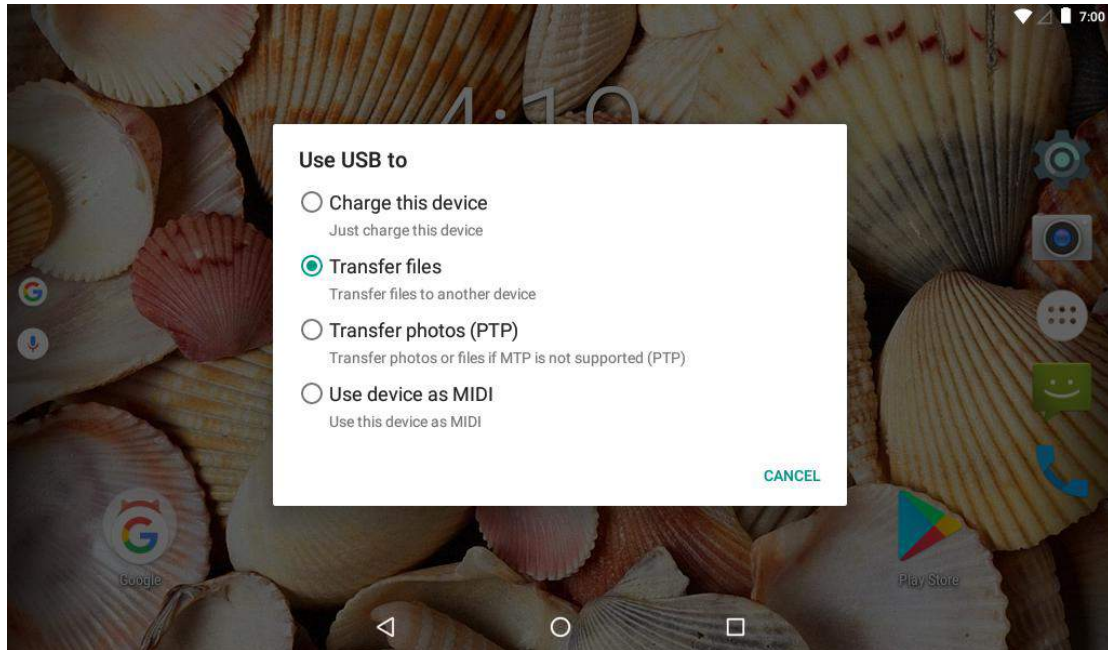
7:00

4:10

Use USB to

Charge this device
Just charge this device

Transfer files
Transfer files to another device

Transfer photos (PTP)
Transfer photos or files if MTP is not supported (PTP)

Use device as MIDI
Use this device as MIDI

CANCEL

Google

Play Store